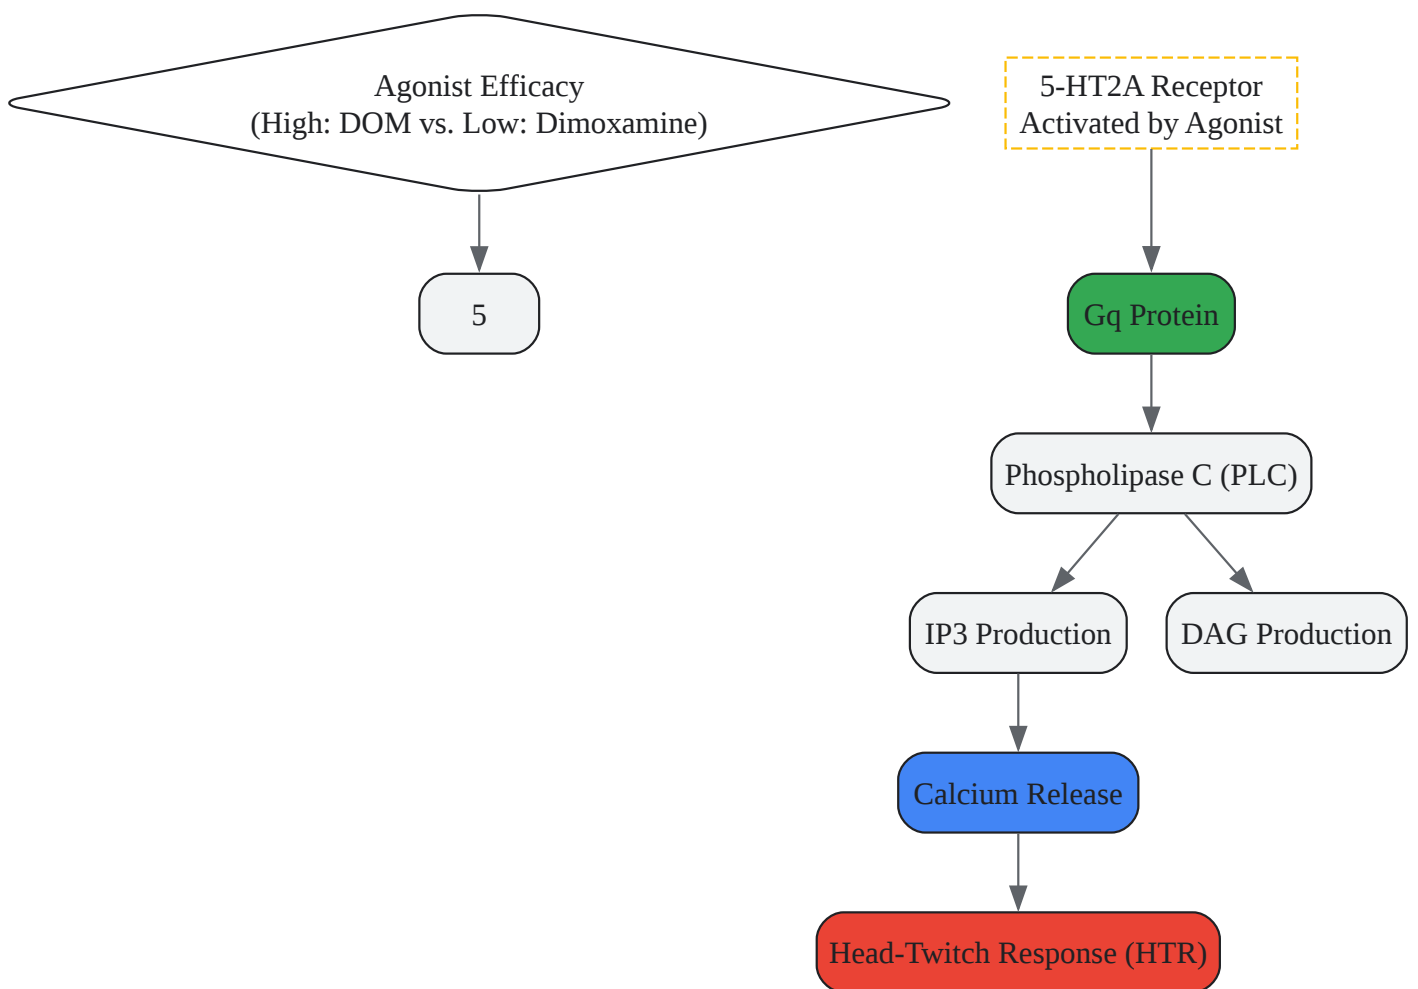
Agonist Efficacy
(High: DOM vs. Low: Dimoxamine)

5

5-HT2A Receptor
Activated by Agonist

Gq Protein

Phospholipase C (PLC)

IP3 Production

DAG Production

Calcium Release

Head-Twitch Response (HTR)